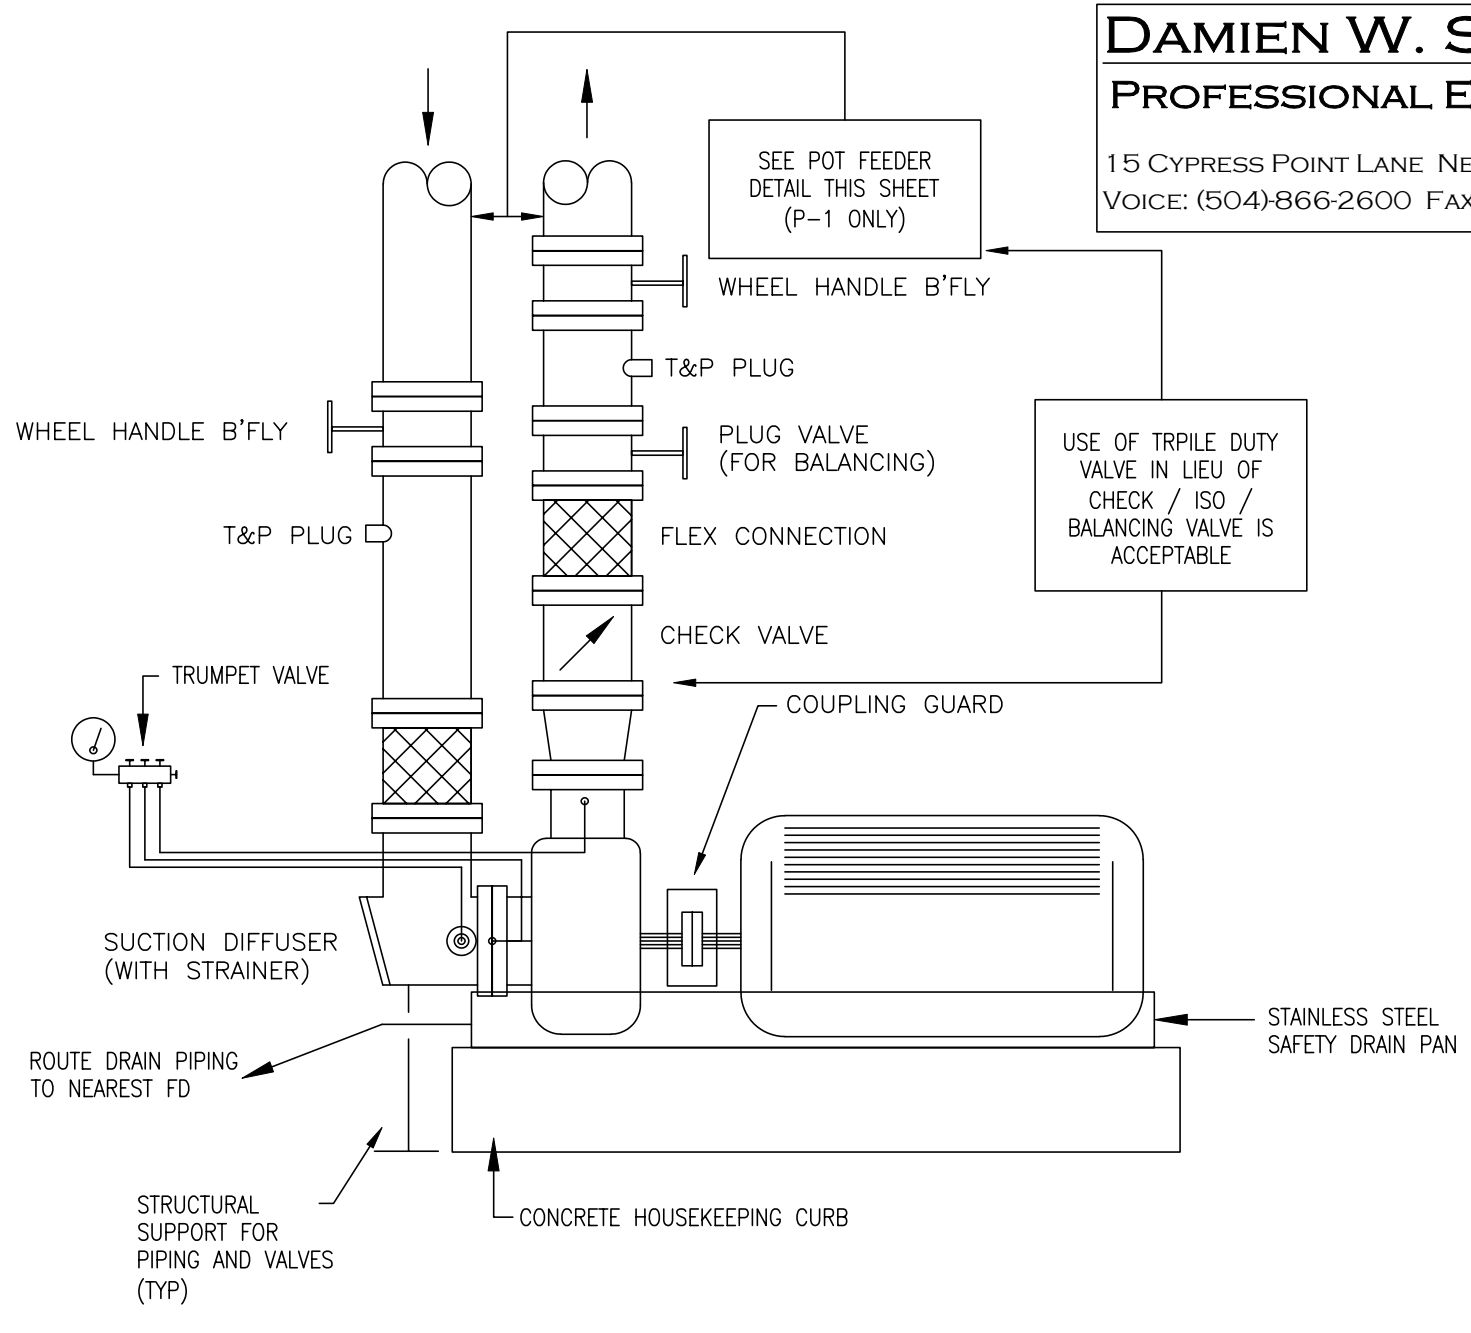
DAMIEN W. S
PROFESSIONAL E

15 CYPRESS POINT LANE NE
VOICE: (504)-866-2600 FAX

SEE POT FEEDER DETAIL THIS SHEET (P-1 ONLY)

WHEEL HANDLE B'FLY

T&P PLUG

WHEEL HANDLE B'FLY

PLUG VALVE (FOR BALANCING)

USE OF TRPILE DUTY VALVE IN LIEU OF CHECK / ISO / BALANCING VALVE IS ACCEPTABLE

T&P PLUG

FLEX CONNECTION

CHECK VALVE

TRUMPET VALVE

COUPLING GUARD

SUCTION DIFFUSER (WITH STRAINER)

STAINLESS STEEL SAFETY DRAIN PAN

ROUTE DRAIN PIPING TO NEAREST FD

STRUCTURAL SUPPORT FOR PIPING AND VALVES (TYP)

CONCRETE HOUSEKEEPING CURB